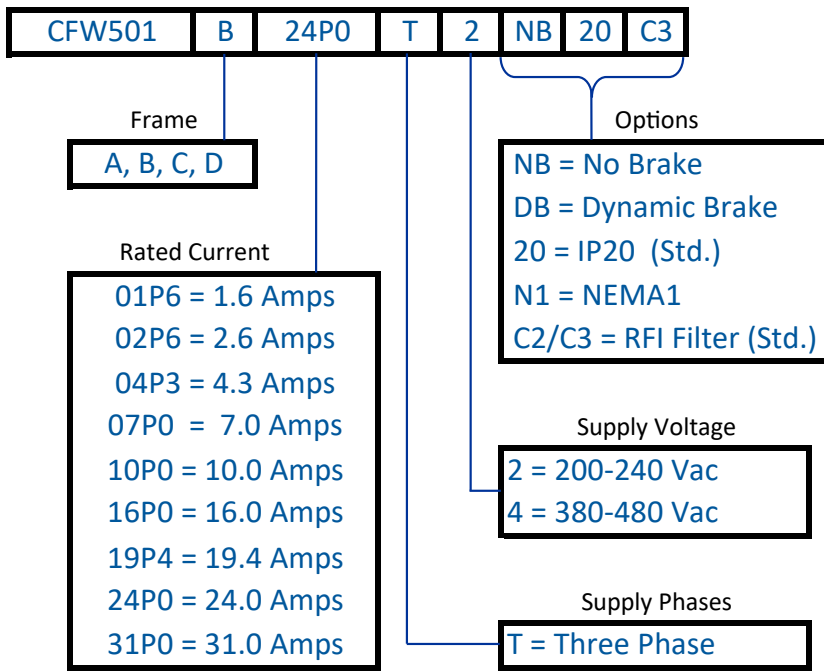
| CFW501 | B | 24P0 | T | 2 | NB | 20 | C3 |
|---|---|---|---|---|---|---|---|

Frame
A, B, C, D

Rated Current
01P6 = 1.6 Amps
02P6 = 2.6 Amps
04P3 = 4.3 Amps
07P0 = 7.0 Amps
10P0 = 10.0 Amps
16P0 = 16.0 Amps
19P4 = 19.4 Amps
24P0 = 24.0 Amps
31P0 = 31.0 Amps

Options
NB = No Brake
DB = Dynamic Brake
20 = IP20 (Std.)
N1 = NEMA1
C2/C3 = RFI Filter (Std.)

Supply Voltage
2 = 200-240 Vac
4 = 380-480 Vac

Supply Phases
T = Three Phase